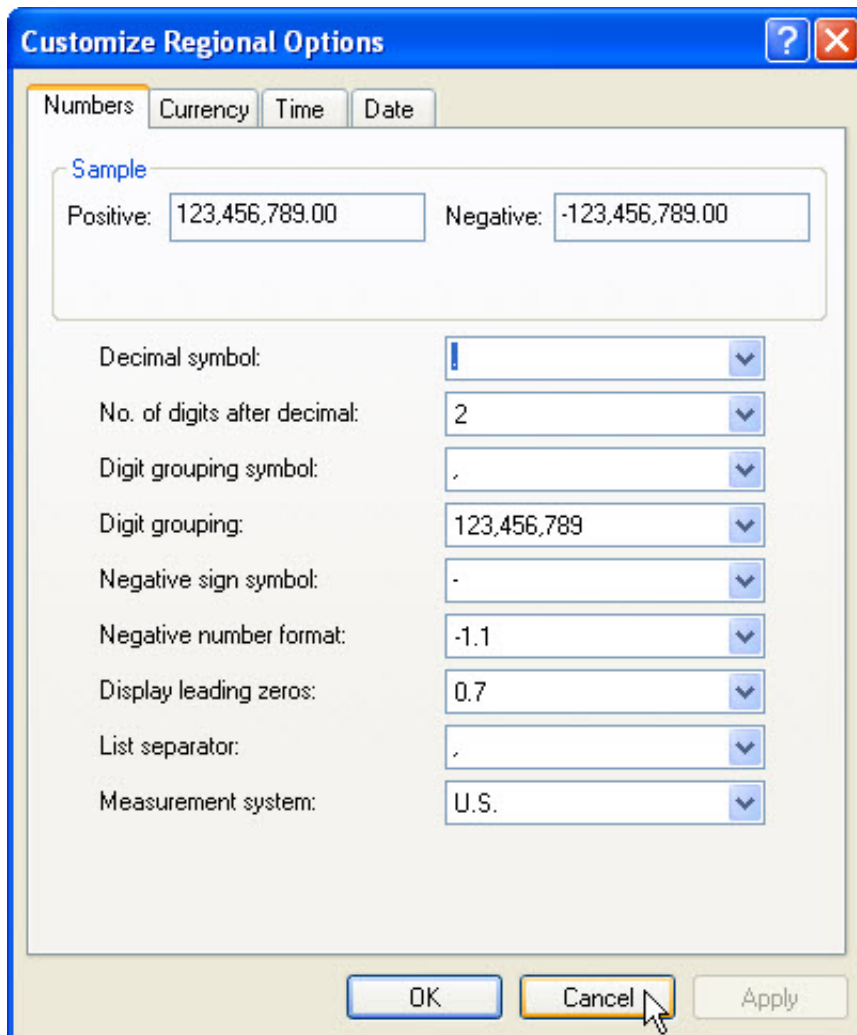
Customize Regional Options

Numbers | Currency | Time | Date

Sample

Positive: 123,456,789.00

Negative: -123,456,789.00

Decimal symbol: .

No. of digits after decimal: 2

Digit grouping symbol: ,

Digit grouping: 123,456,789

Negative sign symbol: -

Negative number format: -1.1

Display leading zeros: 0.7

List separator: ,

Measurement system: U.S.

OK

Cancel

Apply